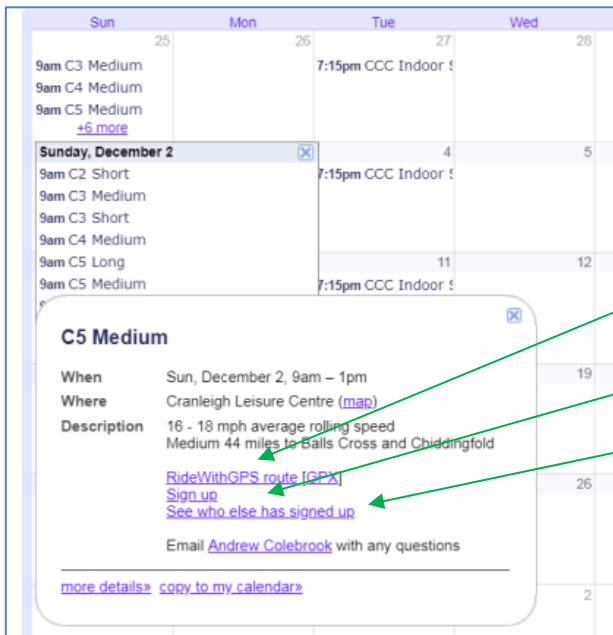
| Sun | Mon | Tue | Wed |
|---|---|---|---|
| 25 | 26 | 27 | 28 |
| 9am C3 Medium 9am C4 Medium 9am C5 Medium +6 more | | 7:15pm CCC Indoor S | |

Sunday, December 2
9am C2 Short
9am C3 Medium
9am C3 Short
9am C4 Medium
9am C5 Long
9am C5 Medium

4
7:15pm CCC Indoor S
5
11
7:15pm CCC Indoor S
12
19
26
2

C5 Medium

When Sun, December 2, 9am – 1pm
Where Cranleigh Leisure Centre (map)
Description 16 - 18 mph average rolling speed
Medium 44 miles to Balls Cross and Chiddingfold

RideWithGPS route [GPX]
Sign up
See who else has signed up

Email Andrew Colebrook with any questions

more details» copy to my calendar»